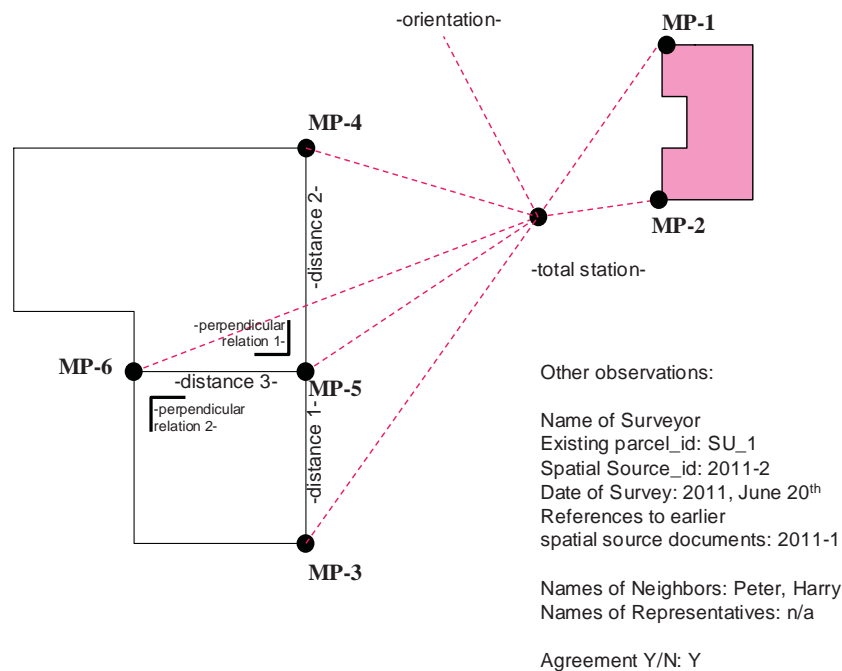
-orientation-

MP-1

MP-4

MP-2

-total station-

-distance 2-

-perpendicular relation 1-

MP-6

-distance 3-

MP-5

-perpendicular relation 2-

-distance 1-

MP-3

Other observations:

Name of Surveyor
Existing parcel_id: SU_1
Spatial Source_id: 2011-2
Date of Survey: 2011, June 20$^{th}$
References to earlier spatial source documents: 2011-1

Names of Neighbors: Peter, Harry
Names of Representatives: n/a

Agreement Y/N: Y